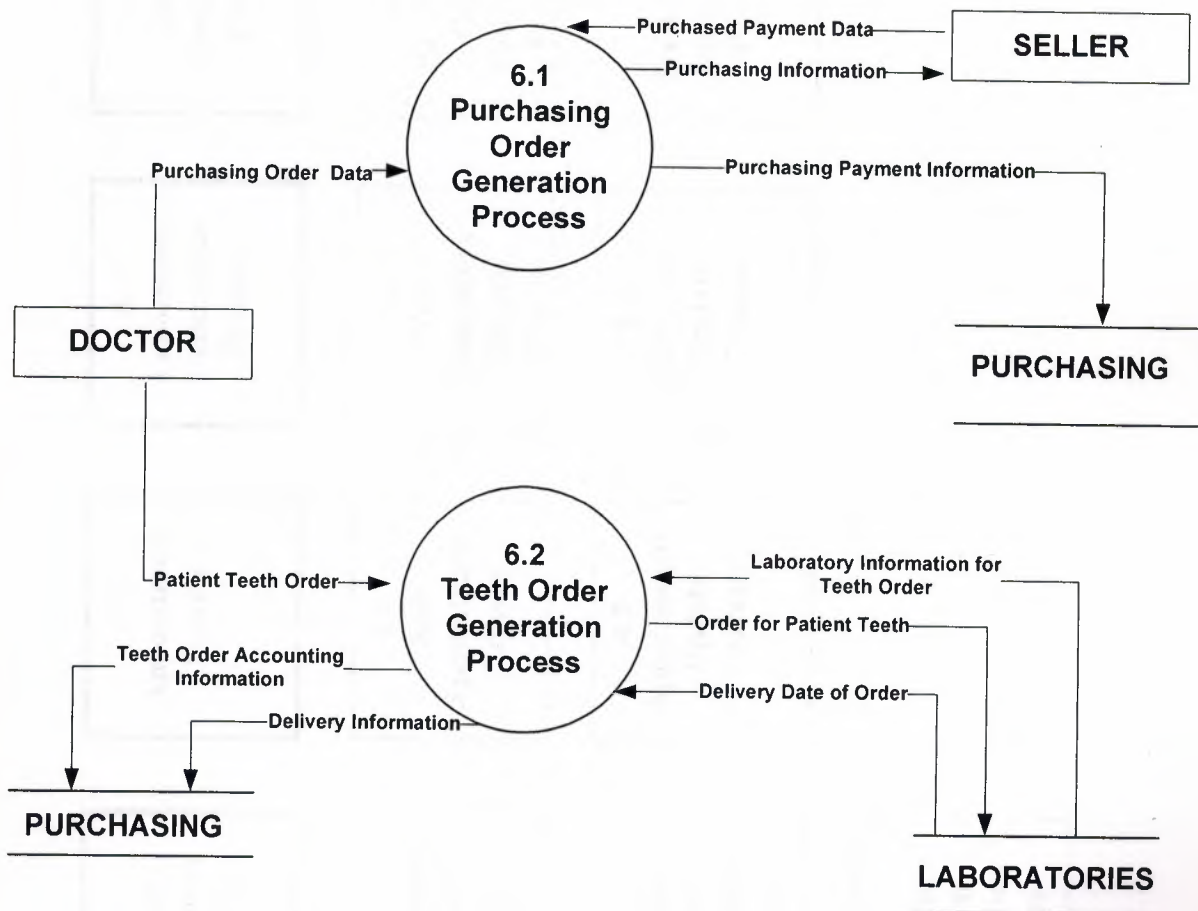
Purchased Payment Data

SELLER

6.1
Purchasing Order Generation Process

Purchasing Information

Purchasing Order Data

Purchasing Payment Information

DOCTOR

PURCHASING

6.2
Teeth Order Generation Process

Laboratory Information for Teeth Order

Patient Teeth Order

Order for Patient Teeth

Teeth Order Accounting Information

Delivery Date of Order

Delivery Information

PURCHASING

LABORATORIES